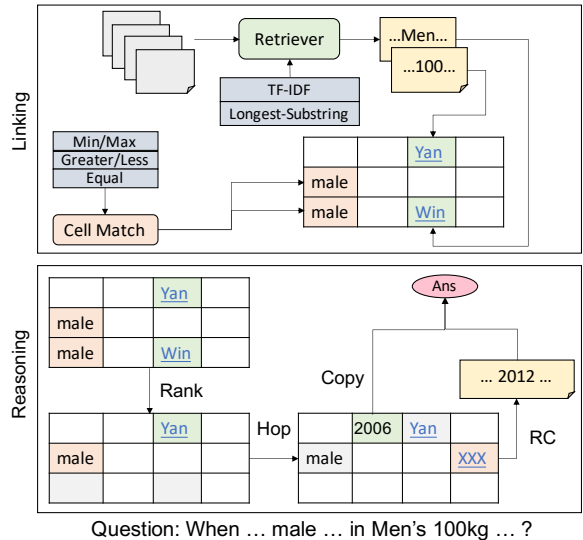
Linking

Retriever

TF-IDF

Longest-Substring

…Men…

…100…

Min/Max

Greater/Less

Equal

Cell Match

| | | Yan | |
|---|---|---|---|
| male | | | |
| male | | Win | |

Reasoning

| | | Yan | |
|---|---|---|---|
| male | | | |
| male | | Win | |

Rank

| | | Yan | |
|---|---|---|---|
| male | | | |
| | | | |

Hop

Ans

Copy

… 2012 …

RC

| | 2006 | Yan | |
|---|---|---|---|
| male | | | XXX |
| | | | |

Question: When … male … in Men's 100kg … ?